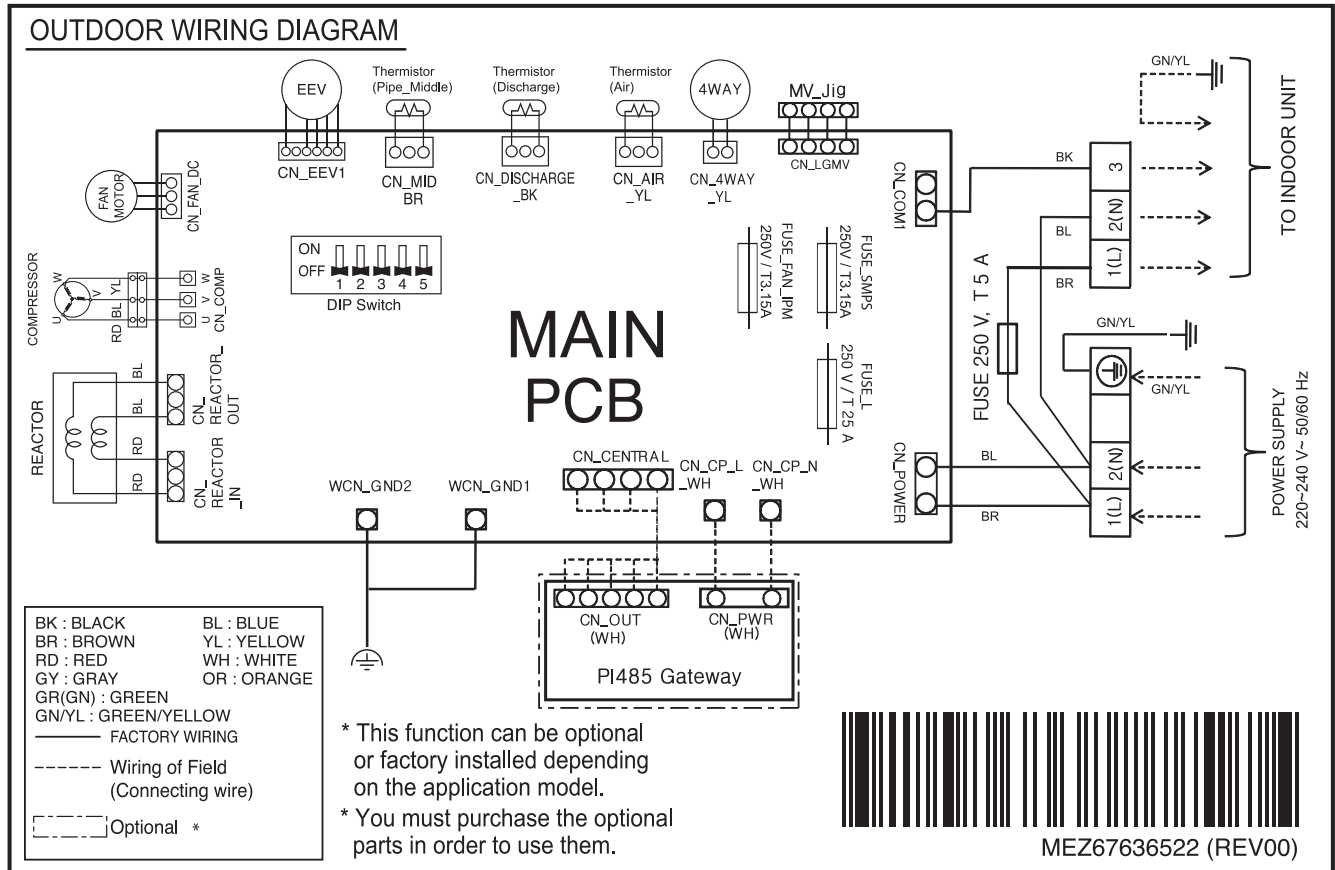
OUTDOOR WIRING DIAGRAM

EEV
CN_EEV1
Thermistor (Pipe_Middle)
CN_MID BR
Thermistor (Discharge)
CN_DISCHARGE _BK
Thermistor (Air)
CN_AIR _YL
4WAY
CN_4WAY _YL
MV_Jig
CN_LGMV

FAN MOTOR
CN_FAN_DC

COMPRESSOR
W V U
YL BL RD
W V U
CN_COMP

REACTOR
BL BL RD RD
CN_ REACTOR_ OUT
CN_ REACTOR _IN

ON
OFF
1 2 3 4 5
DIP Switch

MAIN PCB

FUSE_FAN_IPM 250V / T3.15A
FUSE_SMPS 250V / T3.15A
FUSE_L 250 V / T 25 A

CN_COM1
CN_POWER

WCN_GND2
WCN_GND1
CN_CENTRAL
CN_CP_L _WH
CN_CP_N _WH

CN_OUT (WH)
CN_PWR (WH)
PI485 Gateway

GN/YL
BK
BL
BR
3
2(N)
1(L)
TO INDOOR UNIT

FUSE 250 V, T 5 A

GN/YL
GN/YL
BL
BR
2(N)
1(L)
POWER SUPPLY 220~240 V~ 50/60 Hz

BK : BLACK
BL : BLUE
BR : BROWN
YL : YELLOW
RD : RED
WH : WHITE
GY : GRAY
OR : ORANGE
GR(GN) : GREEN
GN/YL : GREEN/YELLOW
FACTORY WIRING
Wiring of Field (Connecting wire)
Optional *

* This function can be optional or factory installed depending on the application model.
* You must purchase the optional parts in order to use them.

MEZ67636522 (REV00)